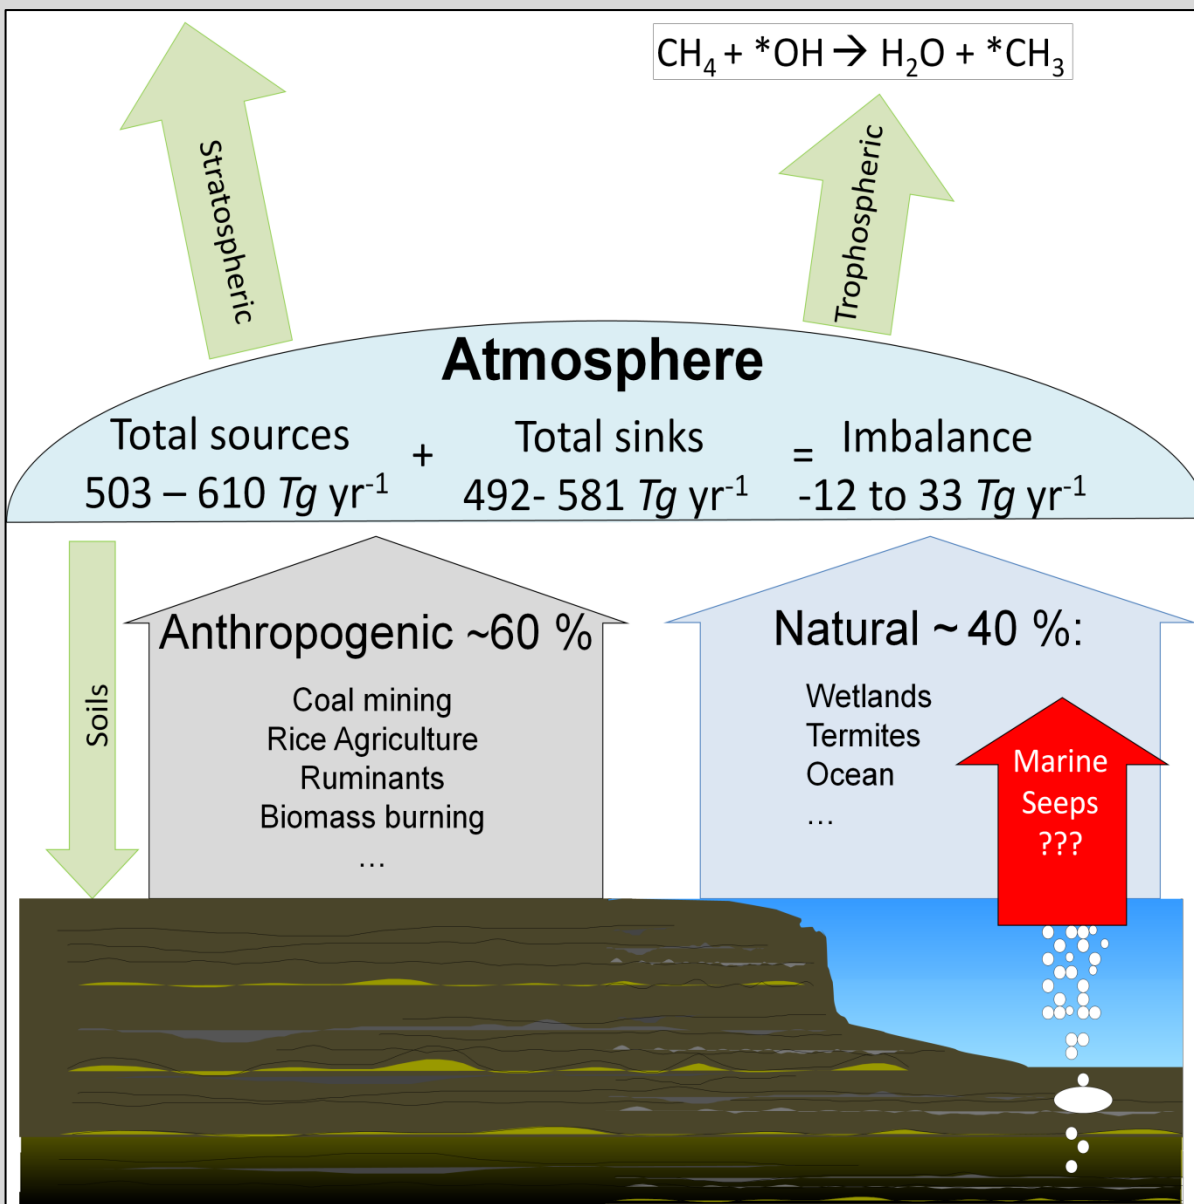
$CH_4 + {}^*OH \rightarrow H_2O + {}^*CH_3$

Stratospheric

Trophospheric

Atmosphere

Total sources
503 – 610 *Tg* yr$^{-1}$

+

Total sinks
492- 581 *Tg* yr$^{-1}$

=

Imbalance
-12 to 33 *Tg* yr$^{-1}$

Soils

Anthropogenic ~60 %

Coal mining
Rice Agriculture
Ruminants
Biomass burning
…

Natural ~ 40 %:

Wetlands
Termites
Ocean
…

Marine
Seeps
???